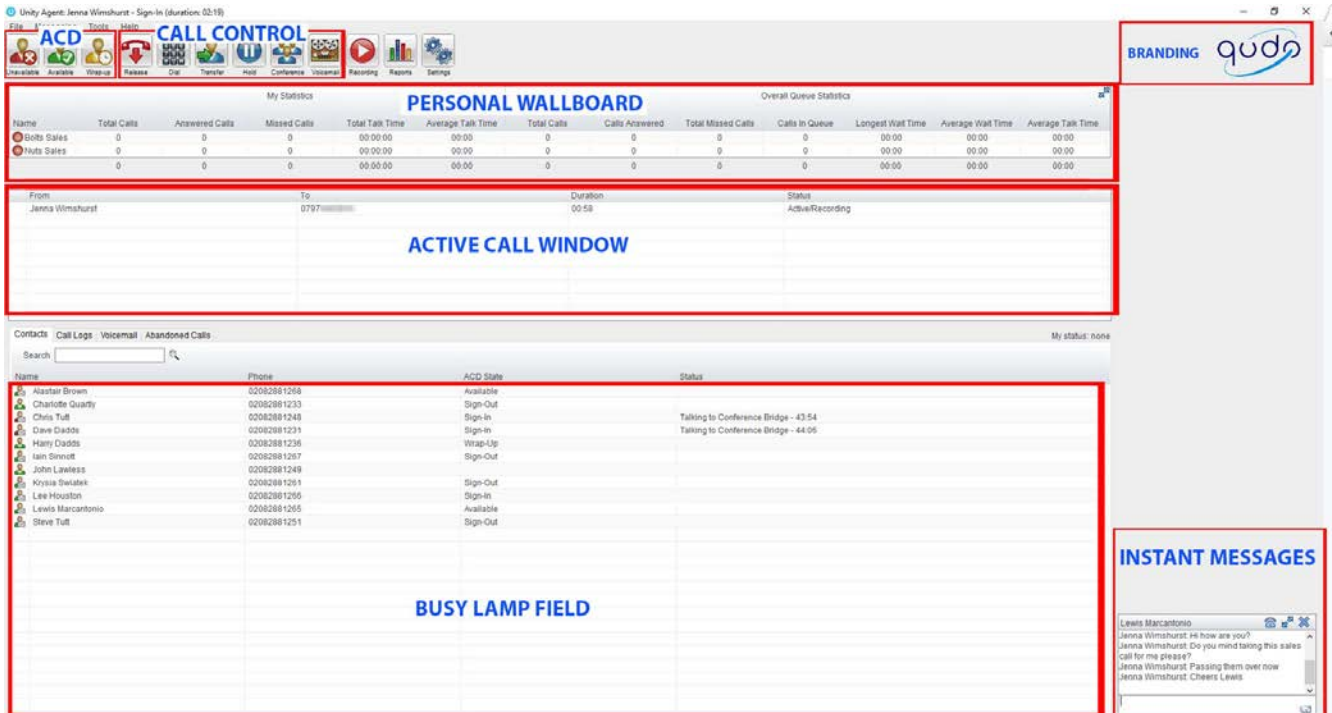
Unity Agent: Jenna Wimshurst - Sign-In (duration: 02:19)

File Messaging Tools Help

ACD

CALL CONTROL

Unavailable Available Wrap-up Release Dial Transfer Hold Conference Voicemail Recording Reports Settings

BRANDING qudo

My Statistics

PERSONAL WALLBOARD

Overall Queue Statistics

| Name | Total Calls | Answered Calls | Missed Calls | Total Talk Time | Average Talk Time | Total Calls | Calls Answered | Total Missed Calls | Calls In Queue | Longest Wait Time | Average Wait Time | Average Talk Time |
|---|---|---|---|---|---|---|---|---|---|---|---|---|
| Bolts Sales | 0 | 0 | 0 | 00:00:00 | 00:00 | 0 | 0 | 0 | 0 | 00:00 | 00:00 | 00:00 |
| Nuts Sales | 0 | 0 | 0 | 00:00:00 | 00:00 | 0 | 0 | 0 | 0 | 00:00 | 00:00 | 00:00 |
| | 0 | 0 | 0 | 00:00:00 | 00:00 | 0 | 0 | 0 | 0 | 00:00 | 00:00 | 00:00 |

| From | To | Duration | Status |
|---|---|---|---|
| Jenna Wimshurst | 0797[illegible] | 00:58 | Active/Recording |

ACTIVE CALL WINDOW

Contacts Call Logs Voicemail Abandoned Calls

My status: none

Search

| Name | Phone | ACD State | Status |
|---|---|---|---|
| Alastair Brown | 02082881268 | Available | |
| Charlotte Quartly | 02082881233 | Sign-Out | |
| Chris Tuft | 02082881248 | Sign-In | Talking to Conference Bridge - 43:54 |
| Dave Dadds | 02082881231 | Sign-In | Talking to Conference Bridge - 44:06 |
| Harry Dadds | 02082881236 | Wrap-Up | |
| Iain Sinnott | 02082881267 | Sign-Out | |
| John Lawless | 02082881249 | | |
| Krysia Swiatek | 02082881261 | Sign-Out | |
| Lee Houston | 02082881266 | Sign-In | |
| Lewis Marcantonio | 02082881265 | Available | |
| Steve Tuft | 02082881251 | Sign-Out | |

BUSY LAMP FIELD

INSTANT MESSAGES

Lewis Marcantonio

Jenna Wimshurst: Hi how are you?
Jenna Wimshurst: Do you mind taking this sales call for me please?
Jenna Wimshurst: Passing them over now
Jenna Wimshurst: Cheers Lewis